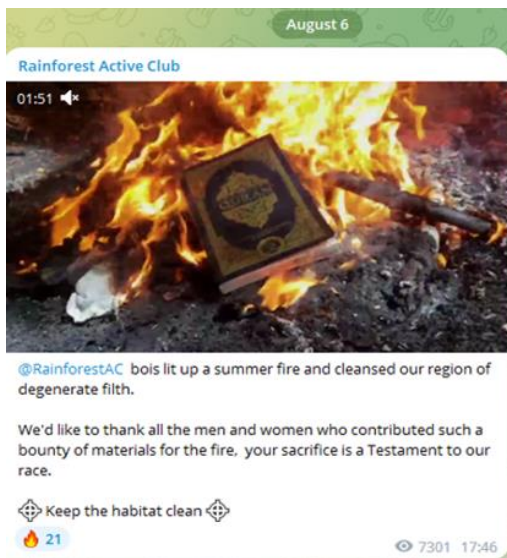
August 6

Rainforest Active Club

01:51

@RainforestAC bois lit up a summer fire and cleansed our region of degenerate filth.

We'd like to thank all the men and women who contributed such a bounty of materials for the fire, your sacrifice is a Testament to our race.

Keep the habitat clean

21

7301 17:46